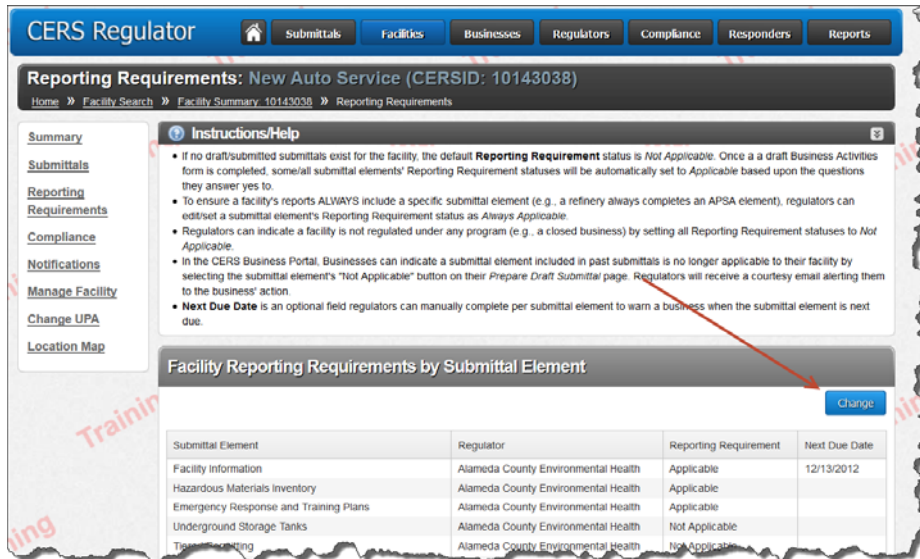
CERS Regulator

Submittals | Facilities | Businesses | Regulators | Compliance | Responders | Reports

Reporting Requirements: New Auto Service (CERSID: 10143038)

Home » Facility Search » Facility Summary: 10143038 » Reporting Requirements

Summary
Submittals
Reporting Requirements
Compliance
Notifications
Manage Facility
Change UPA
Location Map

Instructions/Help

- If no draft/submitted submittals exist for the facility, the default **Reporting Requirement** status is *Not Applicable*. Once a a draft Business Activities form is completed, some/all submittal elements' Reporting Requirement statuses will be automatically set to *Applicable* based upon the questions they answer yes to.
- To ensure a facility's reports ALWAYS include a specific submittal element (e.g., a refinery always completes an APSA element), regulators can edit/set a submittal element's Reporting Requirement status as *Always Applicable*.
- Regulators can indicate a facility is not regulated under any program (e.g., a closed business) by setting all Reporting Requirement statuses to *Not Applicable*.
- In the CERS Business Portal, Businesses can indicate a submittal element included in past submittals is no longer applicable to their facility by selecting the submittal element's "Not Applicable" button on their *Prepare Draft Submittal* page. Regulators will receive a courtesy email alerting them to the business' action.
- **Next Due Date** is an optional field regulators can manually complete per submittal element to warn a business when the submittal element is next due.

Facility Reporting Requirements by Submittal Element

Change

| Submittal Element | Regulator | Reporting Requirement | Next Due Date |
|---|---|---|---|
| Facility Information | Alameda County Environmental Health | Applicable | 12/13/2012 |
| Hazardous Materials Inventory | Alameda County Environmental Health | Applicable | |
| Emergency Response and Training Plans | Alameda County Environmental Health | Applicable | |
| Underground Storage Tanks | Alameda County Environmental Health | Not Applicable | |
| Tiered Permitting | Alameda County Environmental Health | Not Applicable | |

Training
Training